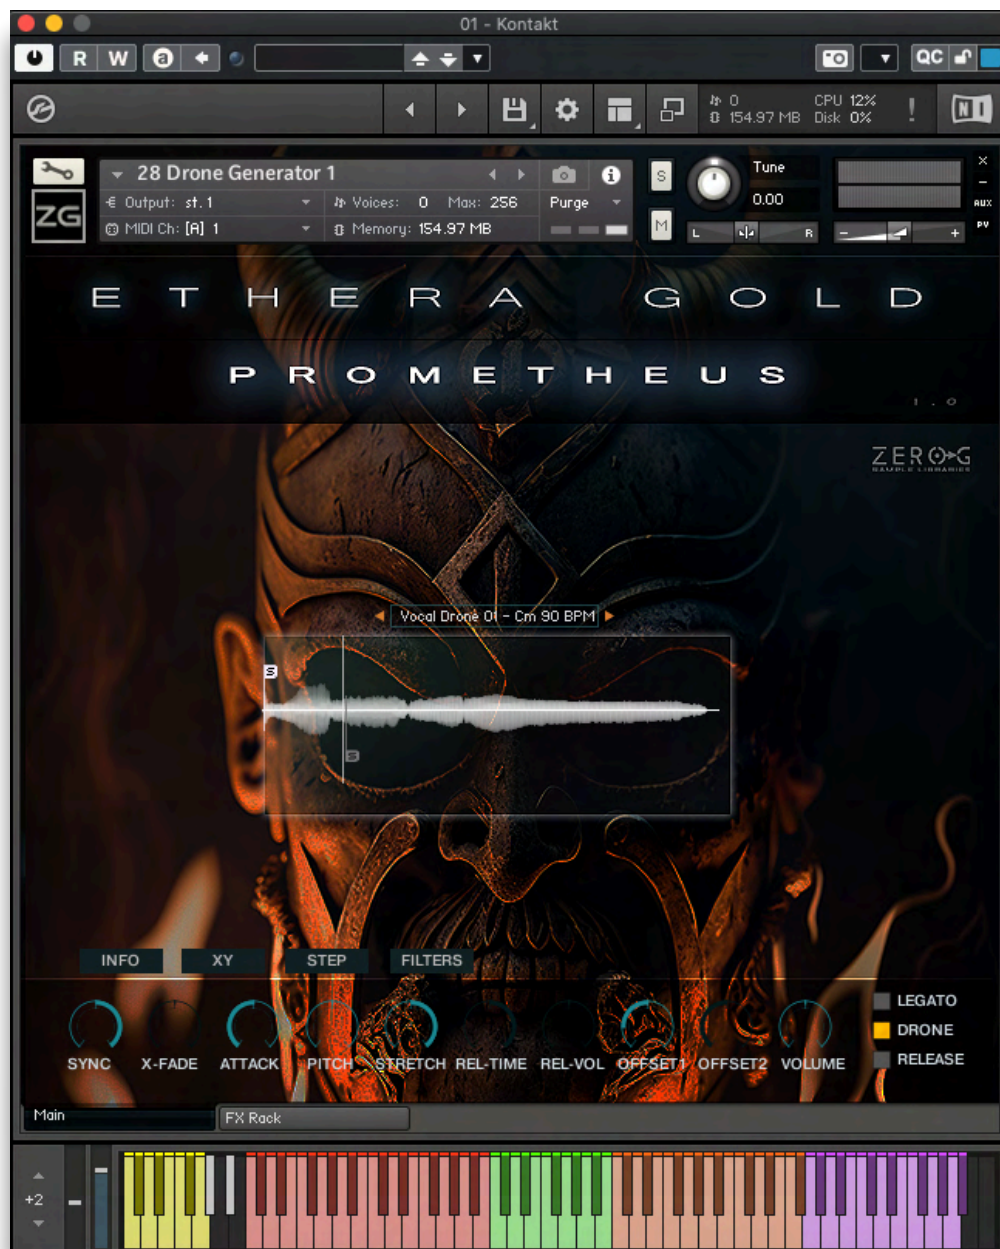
01 - Kontakt

R W

QC

0
154.97 MB
CPU 12%
Disk 0%

28 Drone Generator 1
Output: st. 1
Voices: 0 Max: 256
Purge
MIDI Ch: [A] 1
Memory: 154.97 MB
S
M
Tune
0.00
L R
AUX
PV

E T H E R A G O L D

P R O M E T H E U S

1.0

ZERO-G
SAMPLE LIBRARIES

Vocal Drone 01 - Cm 90 BPM

S
E

INFO
XY
STEP
FILTERS

SYNC
X-FADE
ATTACK
PITCH
STRETCH
REL-TIME
REL-VOL
OFFSET1
OFFSET2
VOLUME

LEGATO
DRONE
RELEASE

Main
FX Rack

+2